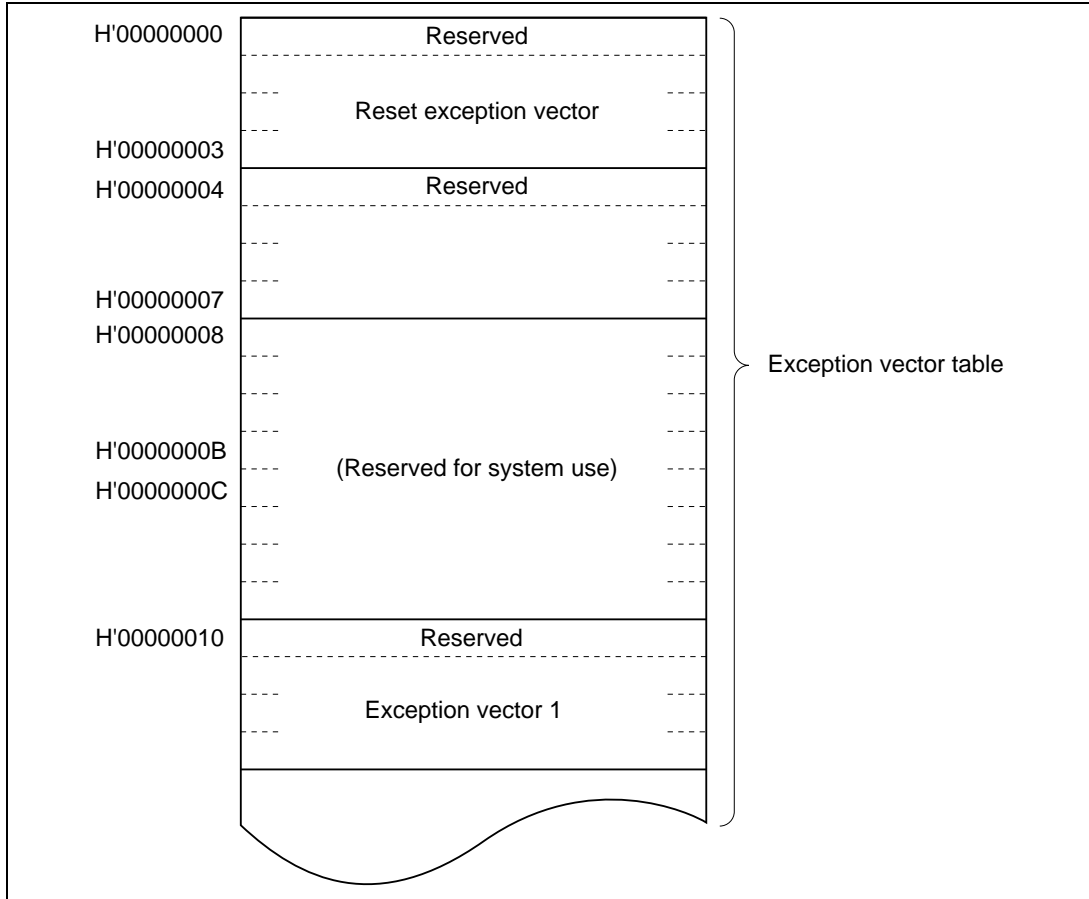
H'00000000
Reserved
Reset exception vector
H'00000003
H'00000004
Reserved
H'00000007
H'00000008
H'0000000B
(Reserved for system use)
H'0000000C
H'00000010
Reserved
Exception vector 1
Exception vector table